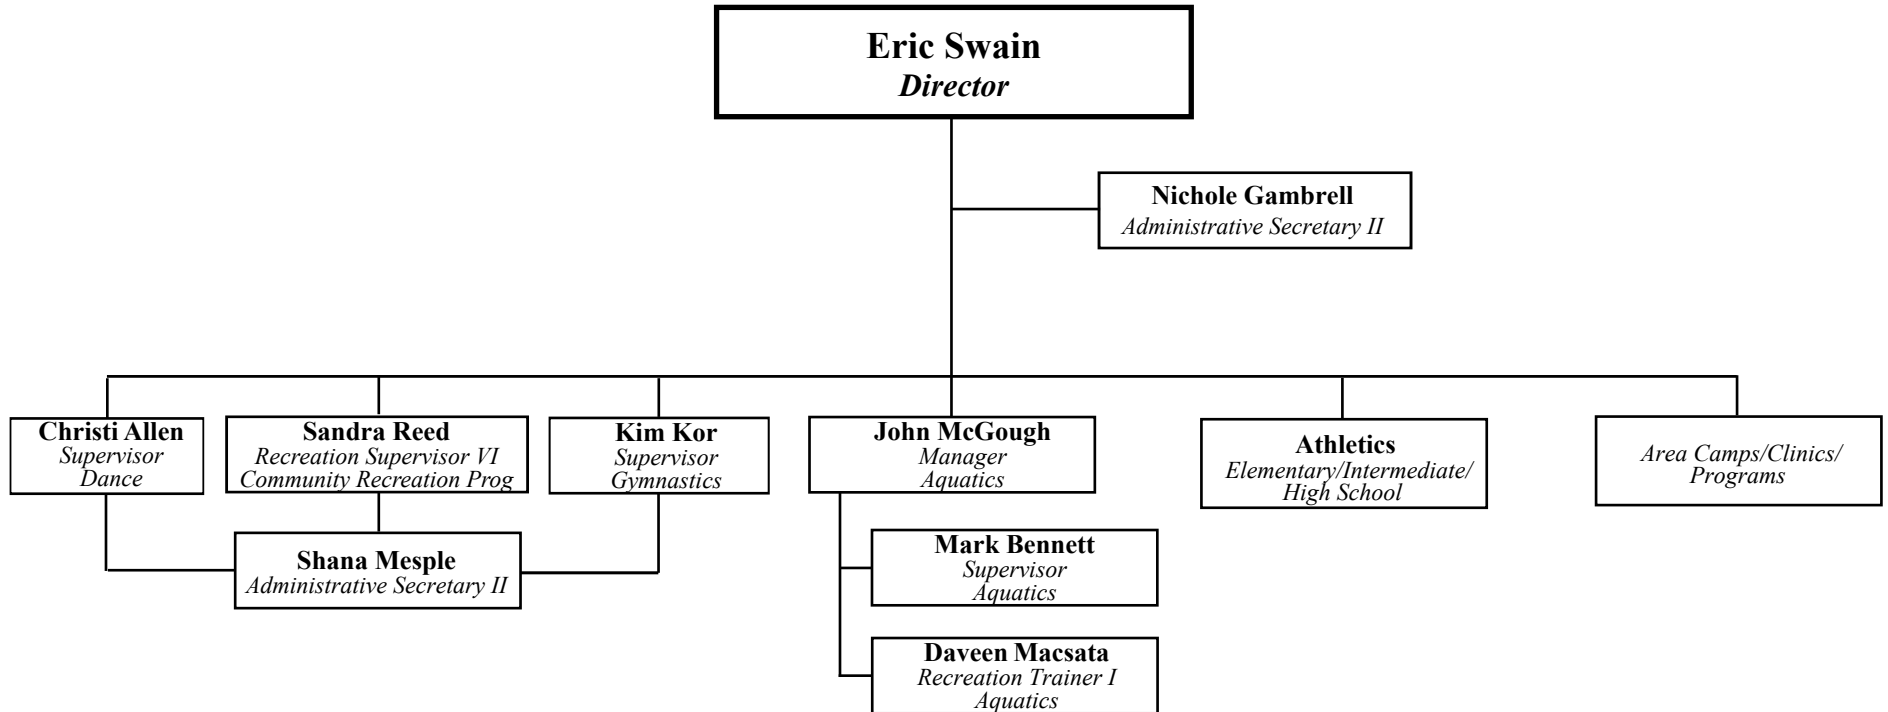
Eric Swain
Director

Nichole Gambrell
Administrative Secretary II

Christi Allen
Supervisor
Dance

Sandra Reed
Recreation Supervisor VI
Community Recreation Prog

Kim Kor
Supervisor
Gymnastics

John McGough
Manager
Aquatics

Athletics
Elementary/Intermediate/
High School

Area Camps/Clinics/
Programs

Shana Mesple
Administrative Secretary II

Mark Bennett
Supervisor
Aquatics

Daveen Macsata
Recreation Trainer I
Aquatics